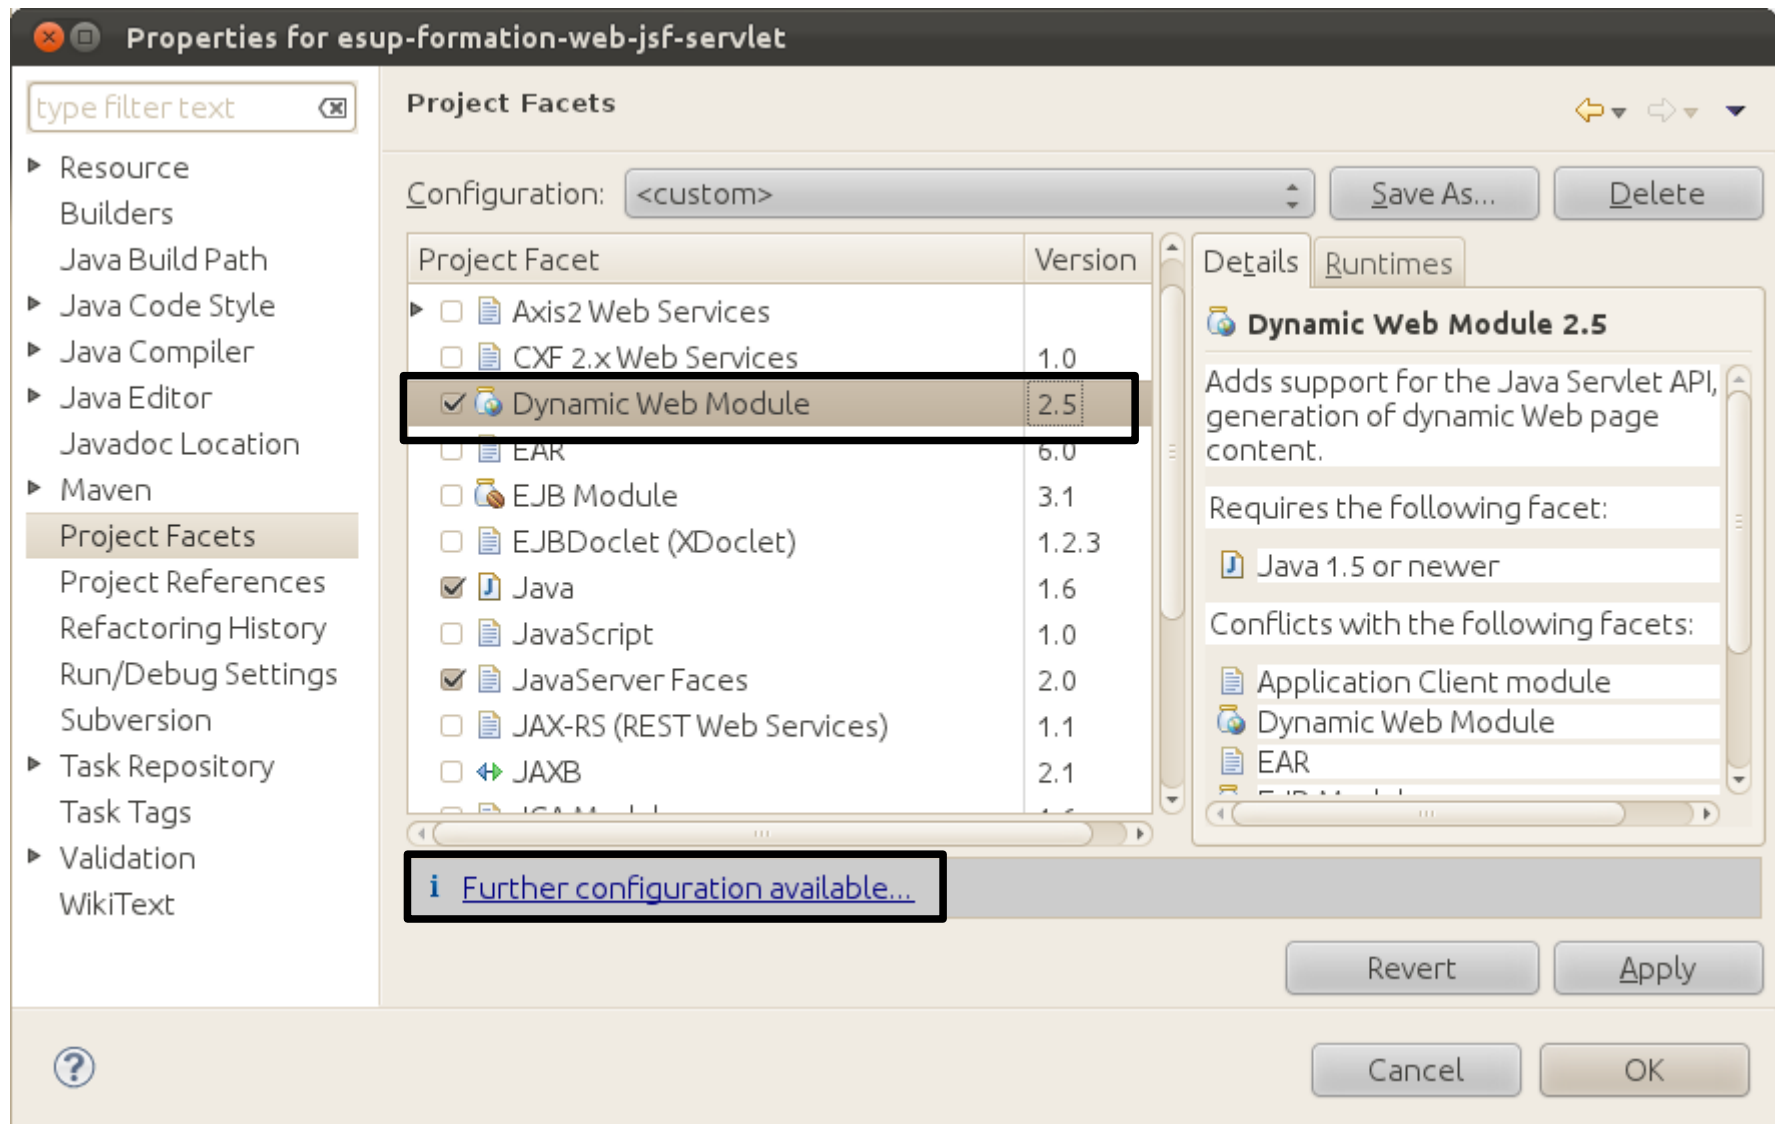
Properties for esup-formation-web-jsf-servlet

type filter text

Resource
Builders
Java Build Path
Java Code Style
Java Compiler
Java Editor
Javadoc Location
Maven
Project Facets
Project References
Refactoring History
Run/Debug Settings
Subversion
Task Repository
Task Tags
Validation
WikiText

Project Facets

Configuration: <custom>

Save As...

Delete

| Project Facet | Version |
|---|---|
| Axis2 Web Services | |
| CXF 2.x Web Services | 1.0 |
| Dynamic Web Module | 2.5 |
| EAR | 6.0 |
| EJB Module | 3.1 |
| EJBDoclet (XDoclet) | 1.2.3 |
| Java | 1.6 |
| JavaScript | 1.0 |
| JavaServer Faces | 2.0 |
| JAX-RS (REST Web Services) | 1.1 |
| JAXB | 2.1 |
| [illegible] | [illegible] |

Details Runtimes

Dynamic Web Module 2.5

Adds support for the Java Servlet API, generation of dynamic Web page content.

Requires the following facet:

Java 1.5 or newer

Conflicts with the following facets:

Application Client module
Dynamic Web Module
EAR
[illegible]

i Further configuration available...

Revert

Apply

Cancel

OK